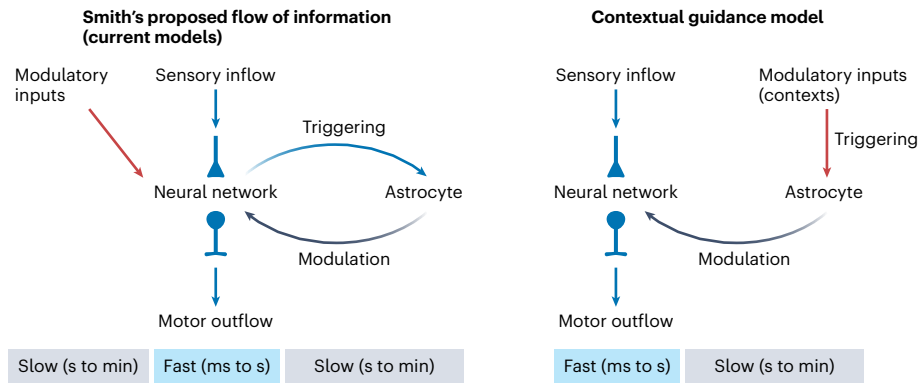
Smith's proposed flow of information (current models)

Modulatory inputs

Sensory inflow

Triggering

Neural network

Astrocyte

Modulation

Motor outflow

Slow (s to min)

Fast (ms to s)

Slow (s to min)

Contextual guidance model

Sensory inflow

Modulatory inputs (contexts)

Triggering

Neural network

Astrocyte

Modulation

Motor outflow

Fast (ms to s)

Slow (s to min)